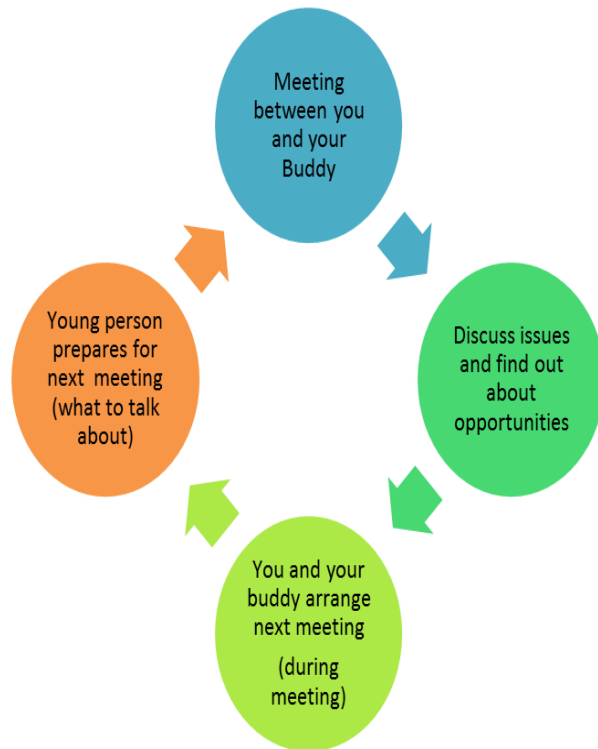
Meeting between you and your Buddy

Discuss issues and find out about opportunities

You and your buddy arrange next meeting

(during meeting)

Young person prepares for next meeting (what to talk about)